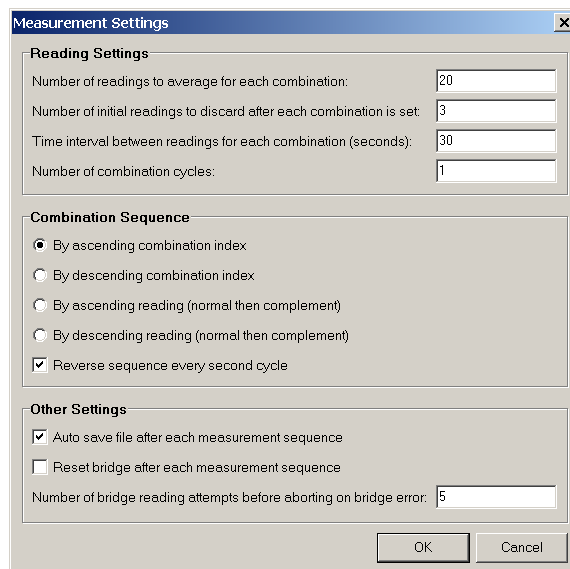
Measurement Settings

Reading Settings

Number of readings to average for each combination: 20

Number of initial readings to discard after each combination is set: 3

Time interval between readings for each combination (seconds): 30

Number of combination cycles: 1

Combination Sequence

By ascending combination index

By descending combination index

By ascending reading (normal then complement)

By descending reading (normal then complement)

Reverse sequence every second cycle

Other Settings

Auto save file after each measurement sequence

Reset bridge after each measurement sequence

Number of bridge reading attempts before aborting on bridge error: 5

OK

Cancel